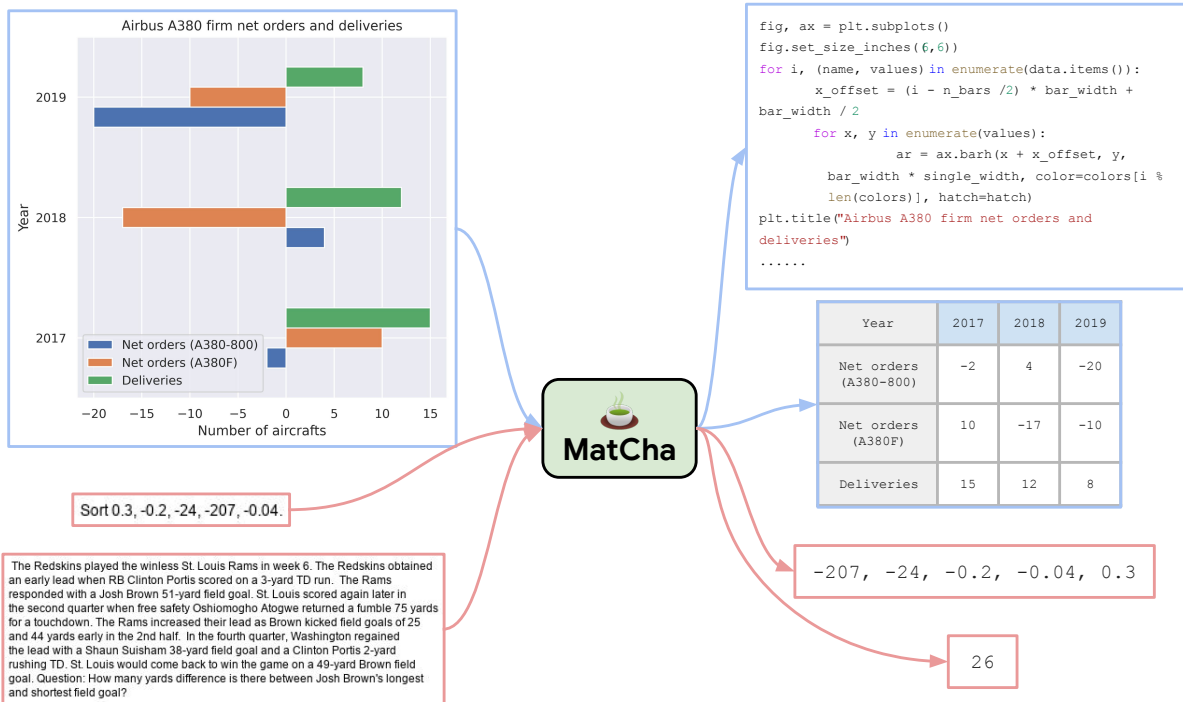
Airbus A380 firm net orders and deliveries

2019
2018
2017
Year

Net orders (A380-800)
Net orders (A380F)
Deliveries

−20 −15 −10 −5 0 5 10 15
Number of aircrafts

fig, ax = plt.subplots()
fig.set_size_inches(6,6))
for i, (name, values) in enumerate(data.items()):
x_offset = (i - n_bars /2) * bar_width + bar_width / 2
for x, y in enumerate(values):
ar = ax.barh(x + x_offset, y, bar_width * single_width, color=colors[i % len(colors)], hatch=hatch)
plt.title("Airbus A380 firm net orders and deliveries")
......

| Year | 2017 | 2018 | 2019 |
|---|---|---|---|
| Net orders (A380-800) | -2 | 4 | -20 |
| Net orders (A380F) | 10 | -17 | -10 |
| Deliveries | 15 | 12 | 8 |

MatCha

Sort 0.3, -0.2, -24, -207, -0.04.

-207, -24, -0.2, -0.04, 0.3

The Redskins played the winless St. Louis Rams in week 6. The Redskins obtained an early lead when RB Clinton Portis scored on a 3-yard TD run. The Rams responded with a Josh Brown 51-yard field goal. St. Louis scored again later in the second quarter when free safety Oshiomogho Atogwe returned a fumble 75 yards for a touchdown. The Rams increased their lead as Brown kicked field goals of 25 and 44 yards early in the 2nd half. In the fourth quarter, Washington regained the lead with a Shaun Suisham 38-yard field goal and a Clinton Portis 2-yard rushing TD. St. Louis would come back to win the game on a 49-yard Brown field goal. Question: How many yards difference is there between Josh Brown's longest and shortest field goal?

26